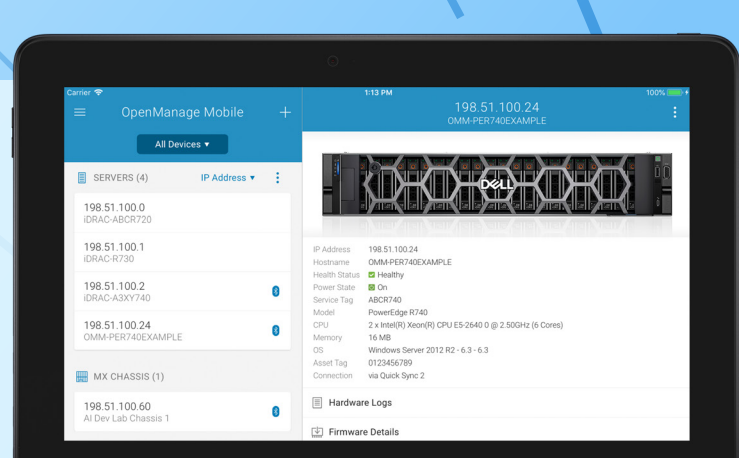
Carrier
1:13 PM
100%

OpenManage Mobile

All Devices ▾

SERVERS (4)
IP Address ▾

198.51.100.0
iDRAC-ABCR720

198.51.100.1
iDRAC-R730

198.51.100.2
iDRAC-A3XY740

198.51.100.24
OMM-PER740EXAMPLE

MX CHASSIS (1)

198.51.100.60
AI Dev Lab Chassis 1

198.51.100.24
OMM-PER740EXAMPLE

DELL

| | |
|---|---|
| IP Address | 198.51.100.24 |
| Hostname | OMM-PER740EXAMPLE |
| Health Status | Healthy |
| Power State | On |
| Service Tag | ABCR740 |
| Model | PowerEdge R740 |
| CPU | 2 x Intel(R) Xeon(R) CPU E5-2640 0 @ 2.50GHz (6 Cores) |
| Memory | 16 MB |
| OS | Windows Server 2012 R2 - 6.3 - 6.3 |
| Asset Tag | 0123456789 |
| Connection | via Quick Sync 2 |

Hardware Logs

Firmware Details